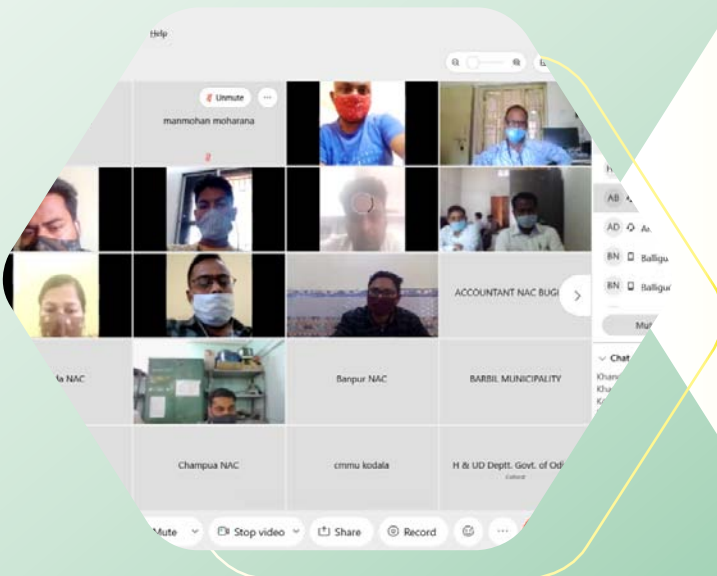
Help

Unmute

manmohan moharana

ACCOUNTANT NAC BUGI

da NAC

Banpur NAC

BARBIL MUNICIPALITY

Champua NAC

cmmu kodala

H & UD Deptt. Govt. of Od

AB

AD

BN Balligu

BN Balligu

Mu

Chat

Khan

Kha

Mute

Stop video

Share

Record